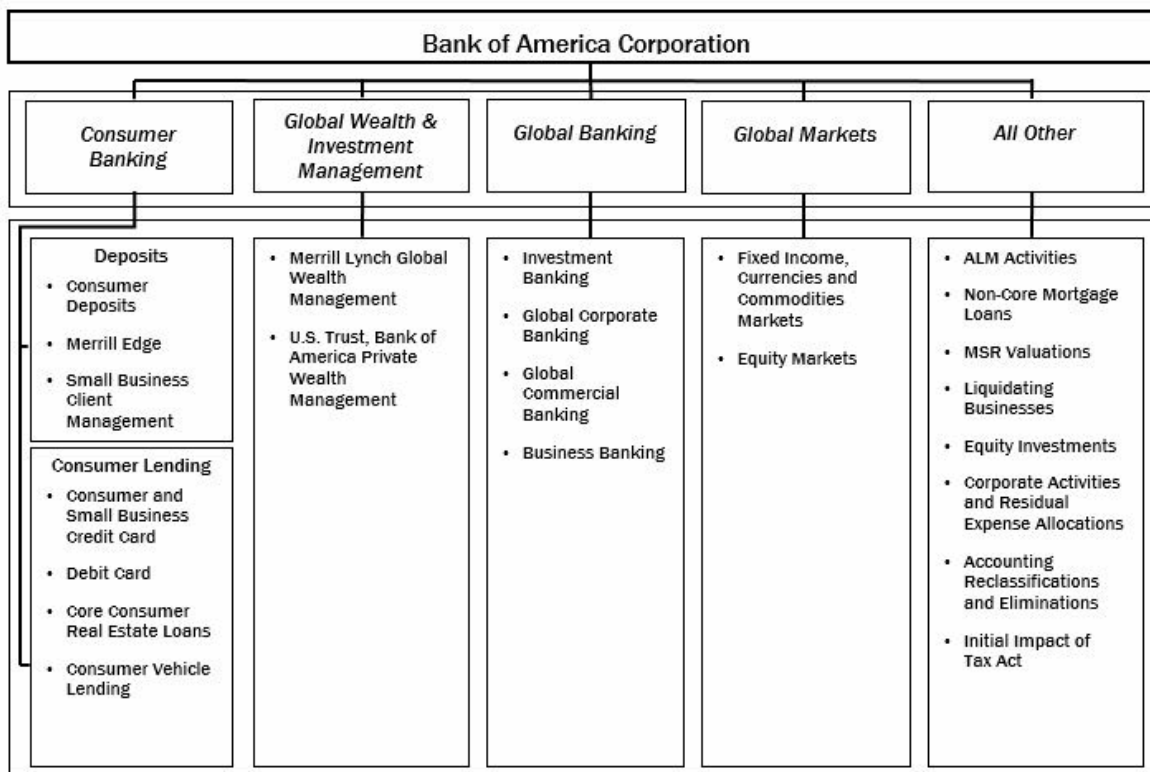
Bank of America Corporation

Consumer Banking

Global Wealth & Investment Management

Global Banking

Global Markets

All Other

Deposits

- Consumer Deposits
- Merrill Edge
- Small Business Client Management

Consumer Lending

- Consumer and Small Business Credit Card
- Debit Card
- Core Consumer Real Estate Loans
- Consumer Vehicle Lending

- Merrill Lynch Global Wealth Management
- U.S. Trust, Bank of America Private Wealth Management

- Investment Banking
- Global Corporate Banking
- Global Commercial Banking
- Business Banking

- Fixed Income, Currencies and Commodities Markets
- Equity Markets

- ALM Activities
- Non-Core Mortgage Loans
- MSR Valuations
- Liquidating Businesses
- Equity Investments
- Corporate Activities and Residual Expense Allocations
- Accounting Reclassifications and Eliminations
- Initial Impact of Tax Act